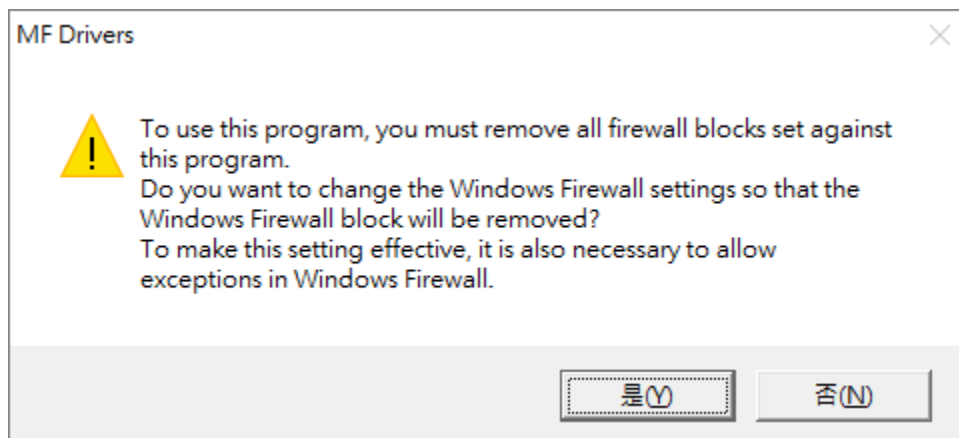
MF Drivers

To use this program, you must remove all firewall blocks set against this program.
Do you want to change the Windows Firewall settings so that the Windows Firewall block will be removed?
To make this setting effective, it is also necessary to allow exceptions in Windows Firewall.

是(Y) 否(N)